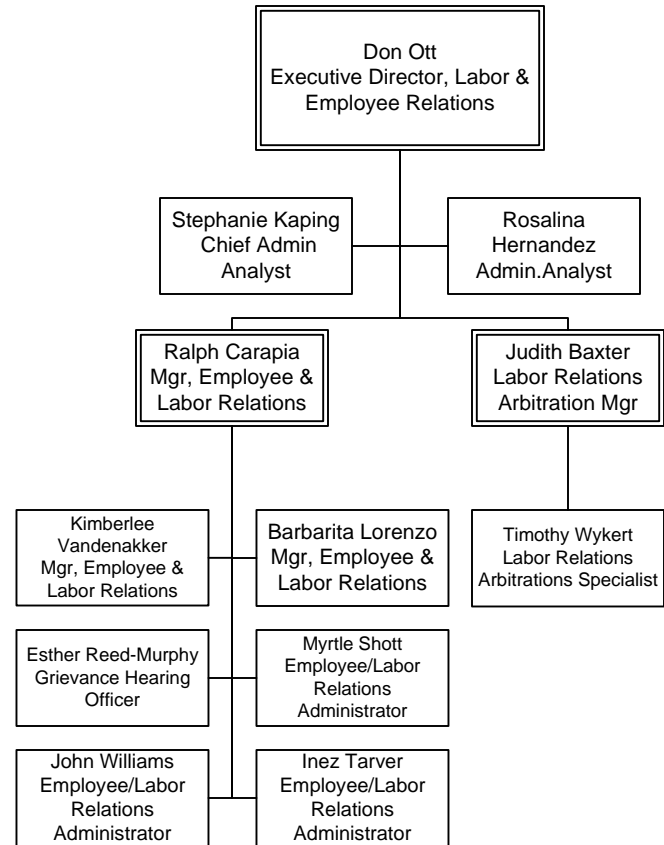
Don Ott
Executive Director, Labor & Employee Relations

Stephanie Kaping
Chief Admin Analyst

Rosalina Hernandez
Admin.Analyst

Ralph Carapia
Mgr, Employee & Labor Relations

Judith Baxter
Labor Relations Arbitration Mgr

Kimberlee Vandenakker
Mgr, Employee & Labor Relations

Barbarita Lorenzo
Mgr, Employee & Labor Relations

Timothy Wykert
Labor Relations Arbitrations Specialist

Esther Reed-Murphy
Grievance Hearing Officer

Myrtle Shott
Employee/Labor Relations Administrator

John Williams
Employee/Labor Relations Administrator

Inez Tarver
Employee/Labor Relations Administrator